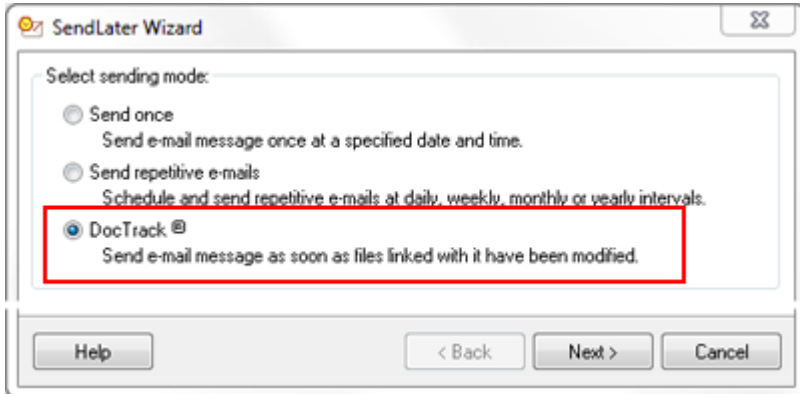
SendLater Wizard

Select sending mode:

Send once
Send e-mail message once at a specified date and time.

Send repetitive e-mails
Schedule and send repetitive e-mails at daily, weekly, monthly or yearly intervals.

DocTrack
Send e-mail message as soon as files linked with it have been modified.

Help

< Back

Next >

Cancel